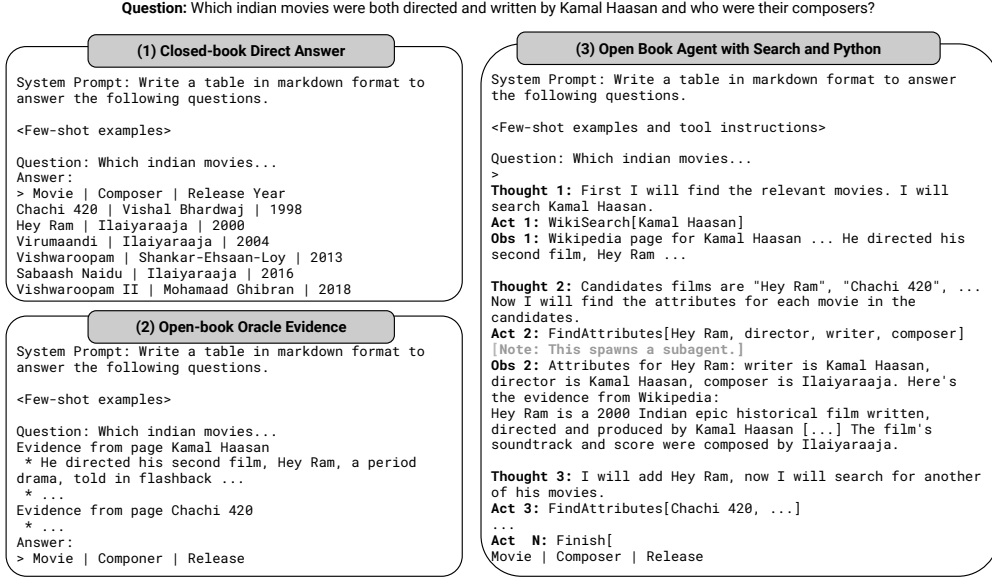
**Question:** Which indian movies were both directed and written by Kamal Haasan and who were their composers?

**(1) Closed-book Direct Answer**

System Prompt: Write a table in markdown format to answer the following questions.

<Few-shot examples>

Question: Which indian movies...
Answer:
> Movie | Composer | Release Year
Chachi 420 | Vishal Bhardwaj | 1998
Hey Ram | Ilaiyaraaja | 2000
Virumaandi | Ilaiyaraaja | 2004
Vishwaroopam | Shankar-Ehsaan-Loy | 2013
Sabaash Naidu | Ilaiyaraaja | 2016
Vishwaroopam II | Mohamaad Ghibran | 2018

**(2) Open-book Oracle Evidence**

System Prompt: Write a table in markdown format to answer the following questions.

<Few-shot examples>

Question: Which indian movies...
Evidence from page Kamal Haasan
* He directed his second film, Hey Ram, a period drama, told in flashback ...
* ...
Evidence from page Chachi 420
* ...
Answer:
> Movie | Componer | Release

**(3) Open Book Agent with Search and Python**

System Prompt: Write a table in markdown format to answer the following questions.

<Few-shot examples and tool instructions>

Question: Which indian movies...
>
**Thought 1:** First I will find the relevant movies. I will search Kamal Haasan.
**Act 1:** WikiSearch[Kamal Haasan]
**Obs 1:** Wikipedia page for Kamal Haasan ... He directed his second film, Hey Ram ...

**Thought 2:** Candidates films are "Hey Ram", "Chachi 420", ... Now I will find the attributes for each movie in the candidates.
**Act 2:** FindAttributes[Hey Ram, director, writer, composer]
**[Note: This spawns a subagent.]**
**Obs 2:** Attributes for Hey Ram: writer is Kamal Haasan, director is Kamal Haasan, composer is Ilaiyaraaja. Here's the evidence from Wikipedia:
Hey Ram is a 2000 Indian epic historical film written, directed and produced by Kamal Haasan [...] The film's soundtrack and score were composed by Ilaiyaraaja.

**Thought 3:** I will add Hey Ram, now I will search for another of his movies.
**Act 3:** FindAttributes[Chachi 420, ...]
...
**Act N:** Finish[
Movie | Composer | Release